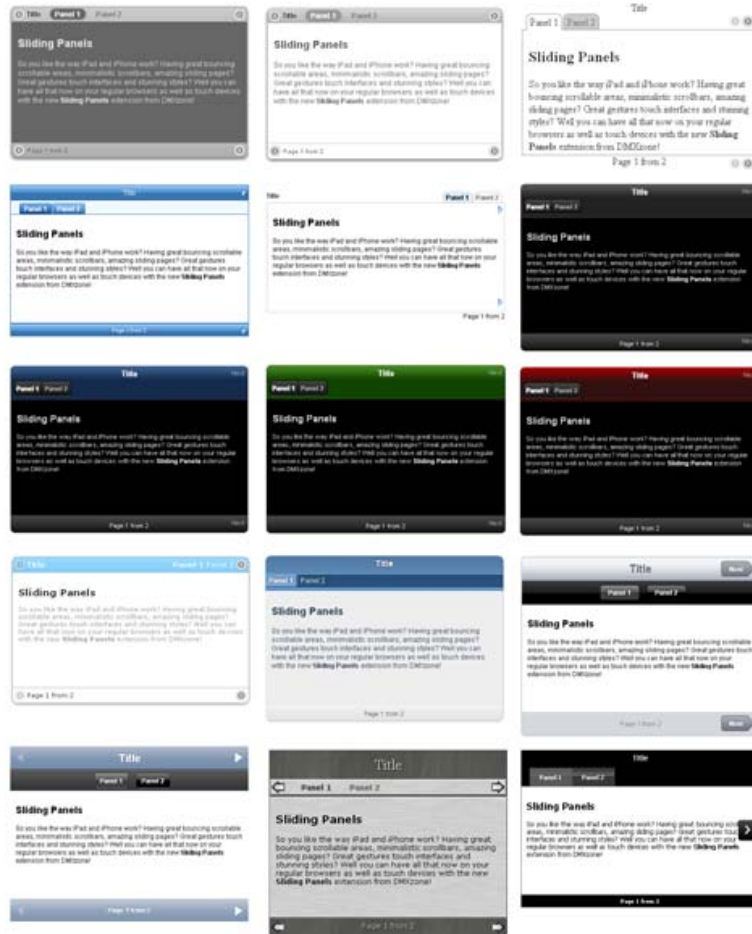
Title Panel 1 Panel 2

Sliding Panels

So you like the way iPad and iPhone work? Having great bouncing scrollable areas, minimalistic scrollbars, amazing sliding pages? Great gestures touch interfaces and stunning styles? Well you can have all that now on your regular browsers as well as touch devices with the new Sliding Panels extension from DMXzone!

Page 1 from 2

Title Panel 1 Panel 2

Sliding Panels

So you like the way iPad and iPhone work? Having great bouncing scrollable areas, minimalistic scrollbars, amazing sliding pages? Great gestures touch interfaces and stunning styles? Well you can have all that now on your regular browsers as well as touch devices with the new Sliding Panels extension from DMXzone!

Page 1 from 2

Title

Panel 1 Panel 2

Sliding Panels

So you like the way iPad and iPhone work? Having great bouncing scrollable areas, minimalistic scrollbars, amazing sliding pages? Great gestures touch interfaces and stunning styles? Well you can have all that now on your regular browsers as well as touch devices with the new Sliding Panels extension from DMXzone!

Page 1 from 2

Title

Panel 1 Panel 2

Sliding Panels

So you like the way iPad and iPhone work? Having great bouncing scrollable areas, minimalistic scrollbars, amazing sliding pages? Great gestures touch interfaces and stunning styles? Well you can have all that now on your regular browsers as well as touch devices with the new Sliding Panels extension from DMXzone!

Page 1 from 2

Title Panel 1 Panel 2

Sliding Panels

So you like the way iPad and iPhone work? Having great bouncing scrollable areas, minimalistic scrollbars, amazing sliding pages? Great gestures touch interfaces and stunning styles? Well you can have all that now on your regular browsers as well as touch devices with the new Sliding Panels extension from DMXzone!

Page 1 from 2

Title

Panel 1 Panel 2

Sliding Panels

So you like the way iPad and iPhone work? Having great bouncing scrollable areas, minimalistic scrollbars, amazing sliding pages? Great gestures touch interfaces and stunning styles? Well you can have all that now on your regular browsers as well as touch devices with the new Sliding Panels extension from DMXzone!

Page 1 from 2

Title

Panel 1 Panel 2

Sliding Panels

So you like the way iPad and iPhone work? Having great bouncing scrollable areas, minimalistic scrollbars, amazing sliding pages? Great gestures touch interfaces and stunning styles? Well you can have all that now on your regular browsers as well as touch devices with the new Sliding Panels extension from DMXzone!

Page 1 from 2

Title

Panel 1 Panel 2

Sliding Panels

So you like the way iPad and iPhone work? Having great bouncing scrollable areas, minimalistic scrollbars, amazing sliding pages? Great gestures touch interfaces and stunning styles? Well you can have all that now on your regular browsers as well as touch devices with the new Sliding Panels extension from DMXzone!

Page 1 from 2

Title

Panel 1 Panel 2

Sliding Panels

So you like the way iPad and iPhone work? Having great bouncing scrollable areas, minimalistic scrollbars, amazing sliding pages? Great gestures touch interfaces and stunning styles? Well you can have all that now on your regular browsers as well as touch devices with the new Sliding Panels extension from DMXzone!

Page 1 from 2

Title Panel 1 Panel 2

Sliding Panels

So you like the way iPad and iPhone work? Having great bouncing scrollable areas, minimalistic scrollbars, amazing sliding pages? Great gestures touch interfaces and stunning styles? Well you can have all that now on your regular browsers as well as touch devices with the new Sliding Panels extension from DMXzone!

Page 1 from 2

Title

Panel 1 Panel 2

Sliding Panels

So you like the way iPad and iPhone work? Having great bouncing scrollable areas, minimalistic scrollbars, amazing sliding pages? Great gestures touch interfaces and stunning styles? Well you can have all that now on your regular browsers as well as touch devices with the new Sliding Panels extension from DMXzone!

Page 1 from 2

Title Next

Panel 1 Panel 2

Sliding Panels

So you like the way iPad and iPhone work? Having great bouncing scrollable areas, minimalistic scrollbars, amazing sliding pages? Great gestures touch interfaces and stunning styles? Well you can have all that now on your regular browsers as well as touch devices with the new Sliding Panels extension from DMXzone!

Page 1 from 2 Next

Title

Panel 1 Panel 2

Sliding Panels

So you like the way iPad and iPhone work? Having great bouncing scrollable areas, minimalistic scrollbars, amazing sliding pages? Great gestures touch interfaces and stunning styles? Well you can have all that now on your regular browsers as well as touch devices with the new Sliding Panels extension from DMXzone!

Page 1 from 2

Title

Panel 1 Panel 2

Sliding Panels

So you like the way iPad and iPhone work? Having great bouncing scrollable areas, minimalistic scrollbars, amazing sliding pages? Great gestures touch interfaces and stunning styles? Well you can have all that now on your regular browsers as well as touch devices with the new Sliding Panels extension from DMXzone!

Page 1 from 2

Title

Panel 1 Panel 2

Sliding Panels

So you like the way iPad and iPhone work? Having great bouncing scrollable areas, minimalistic scrollbars, amazing sliding pages? Great gestures touch interfaces and stunning styles? Well you can have all that now on your regular browsers as well as touch devices with the new Sliding Panels extension from DMXzone!

Page 1 from 2